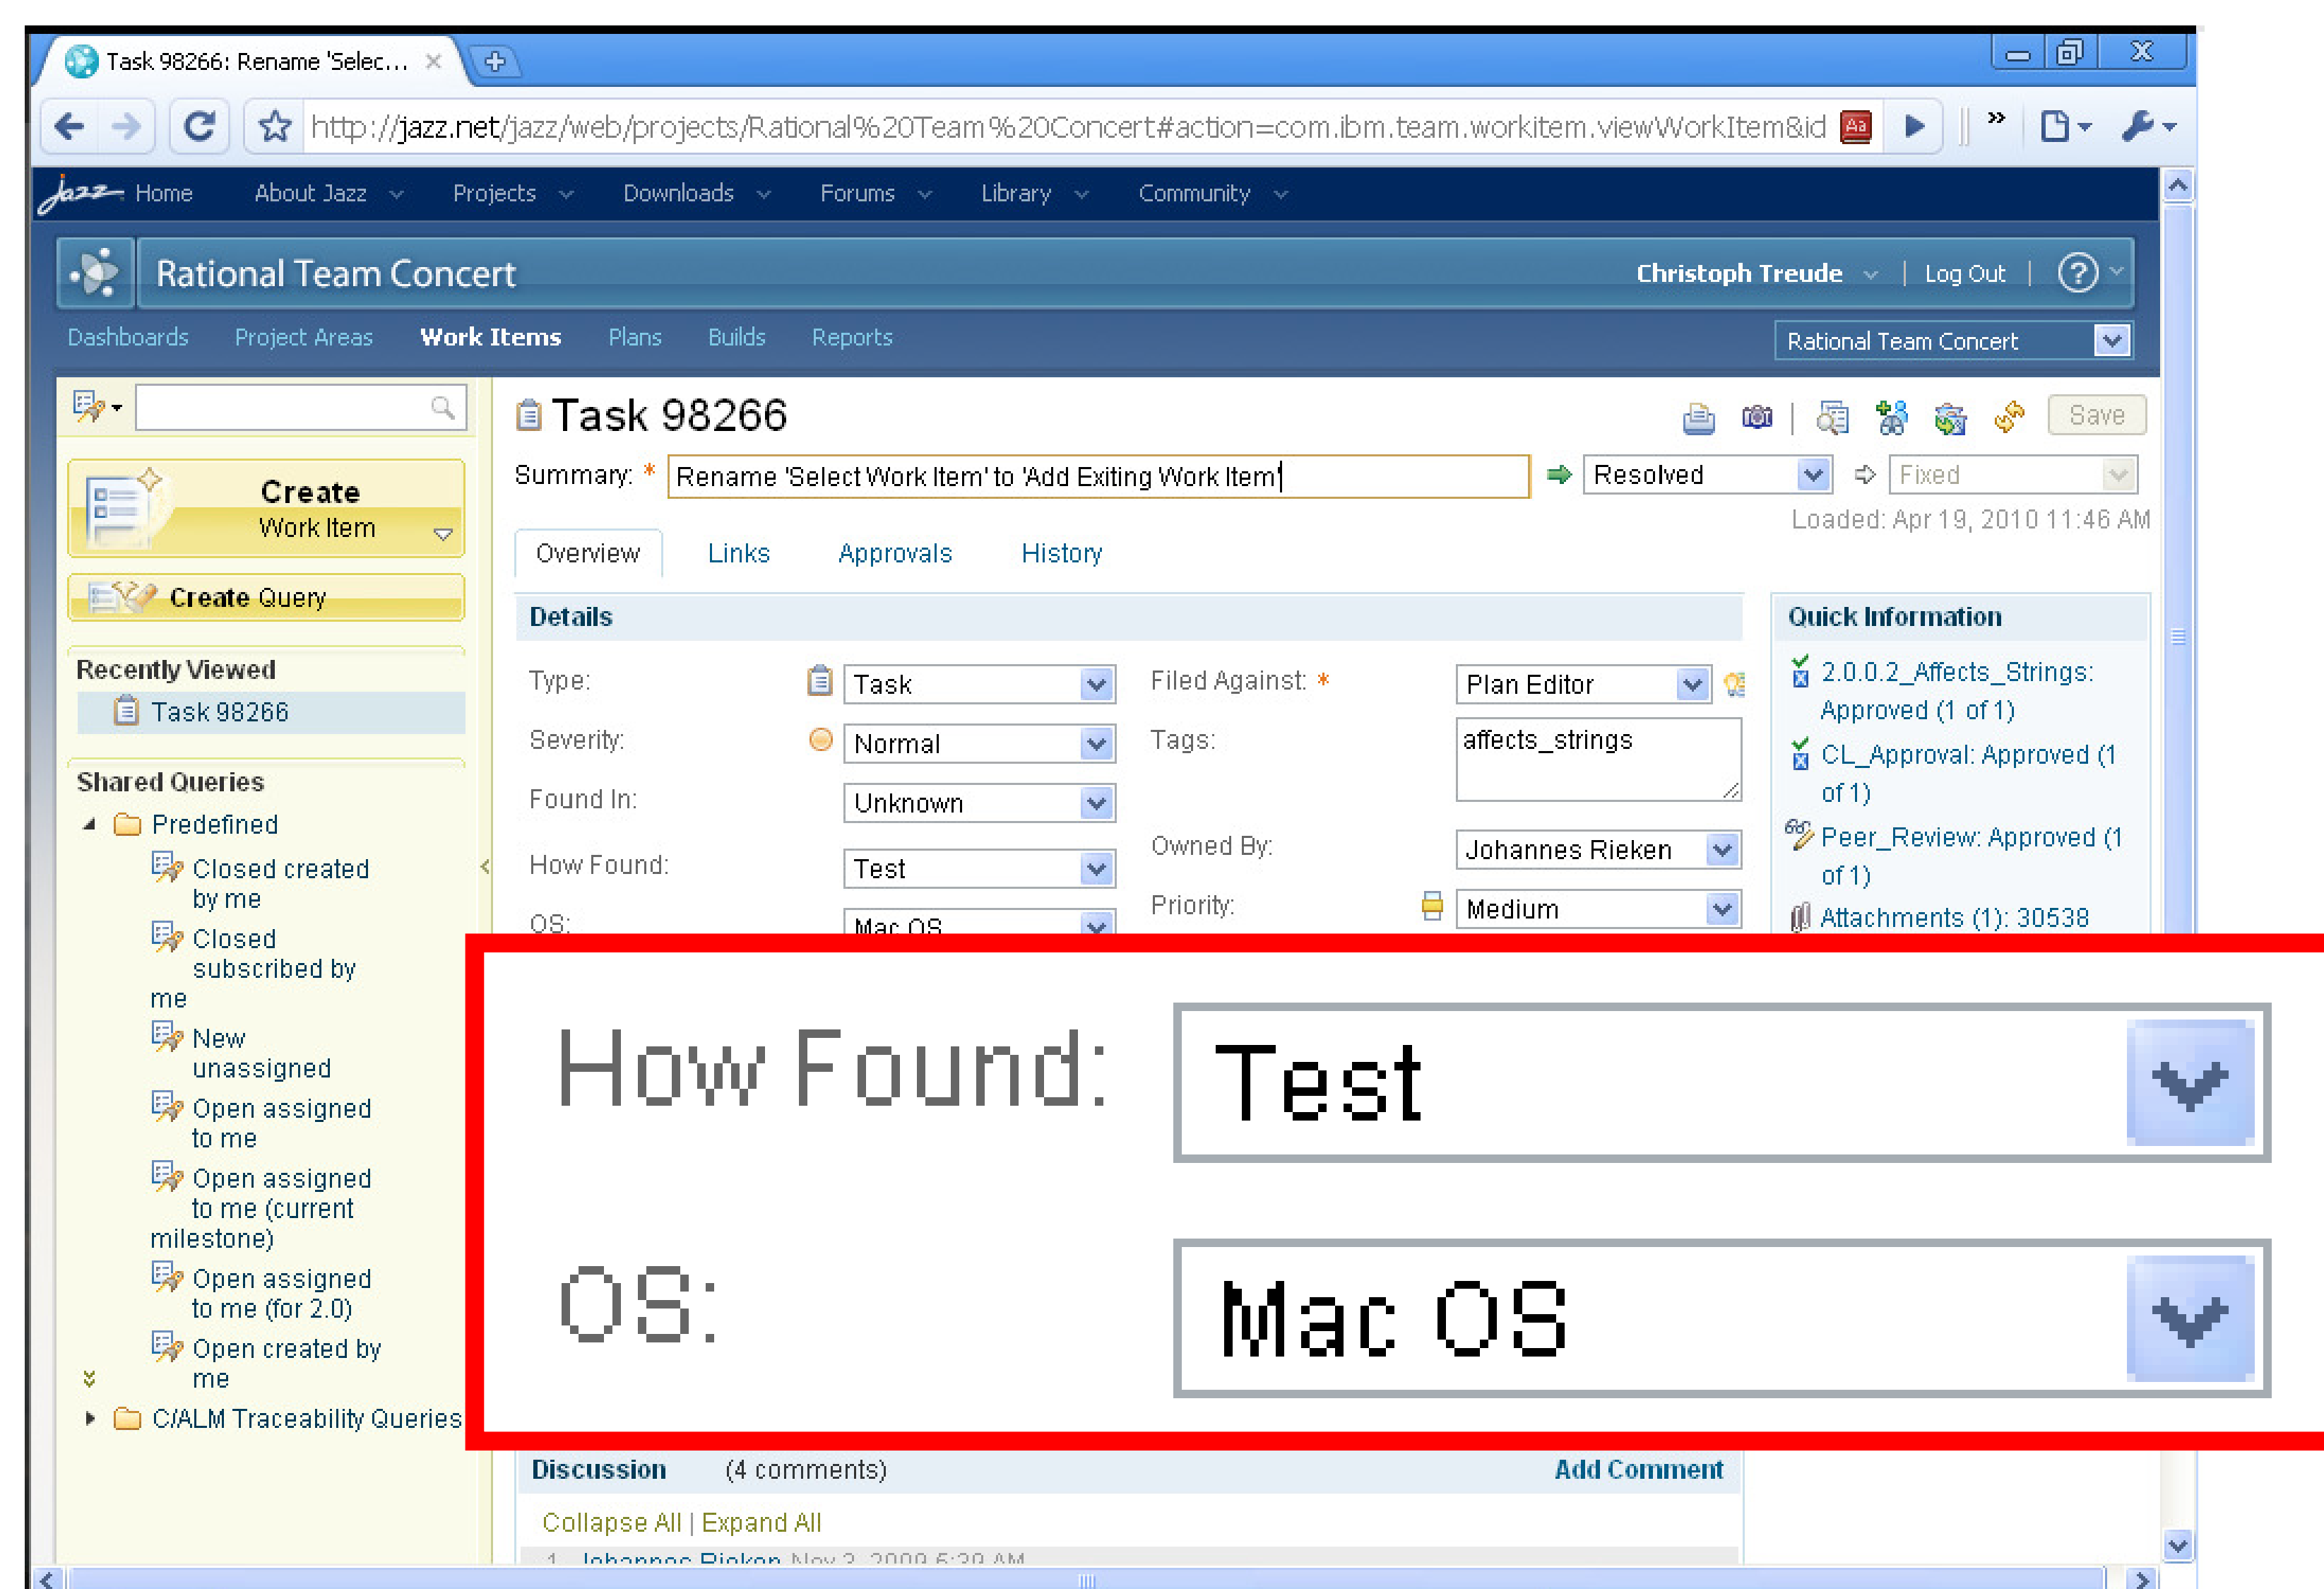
Task 98266: Rename 'Selec...

http://jazz.net/jazz/web/projects/Rational%20Team%20Concert#action=com.ibm.team.workitem.viewWorkItem&id

Home About Jazz Projects Downloads Forums Library Community

Rational Team Concert

Christoph Treude | Log Out

Dashboards Project Areas Work Items Plans Builds Reports

Rational Team Concert

Create Work Item

Create Query

Recently Viewed
Task 98266

Shared Queries
Predefined
Closed created by me
Closed subscribed by me
New unassigned
Open assigned to me
Open assigned to me (current milestone)
Open assigned to me (for 2.0)
Open created by me
C/ALM Traceability Queries

Task 98266

Save

Summary: * Rename 'Select Work Item' to 'Add Exiting Work Item'

Resolved

Fixed

Loaded: Apr 19, 2010 11:46 AM

Overview Links Approvals History

Details

| Type: | Task | Filed Against: * | Plan Editor |
|---|---|---|---|
| Severity: | Normal | Tags: | affects_strings |
| Found In: | Unknown | | |
| How Found: | Test | Owned By: | Johannes Rieken |
| OS: | Mac OS | Priority: | Medium |

Quick Information
2.0.0.2_Affects_Strings: Approved (1 of 1)
CL_Approval: Approved (1 of 1)
Peer_Review: Approved (1 of 1)
Attachments (1): 30538

How Found: Test

OS: Mac OS

Discussion (4 comments) Add Comment

Collapse All | Expand All

1 Johannes Rieken Nov 2, 2009 6:39 AM